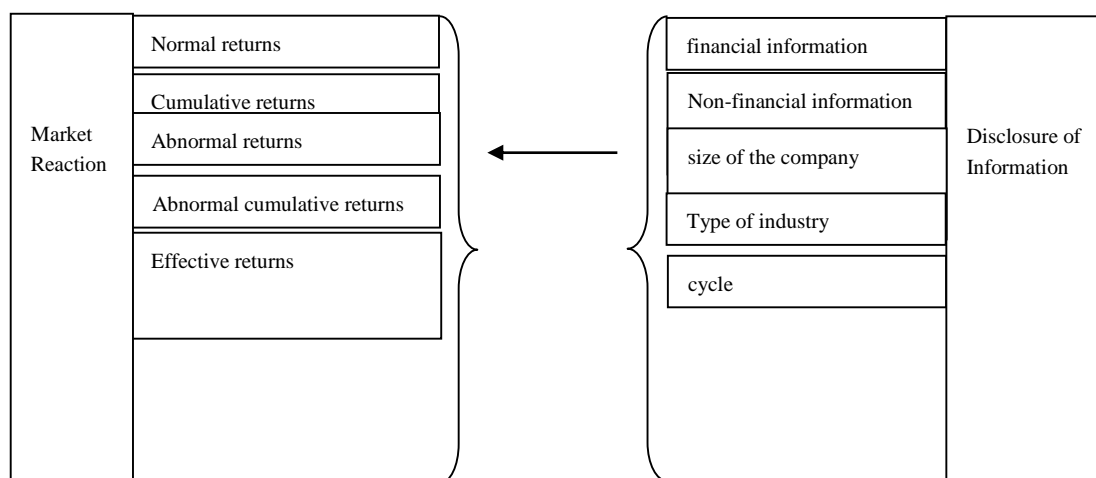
Market Reaction

Normal returns

Cumulative returns

Abnormal returns

Abnormal cumulative returns

Effective returns

financial information

Non-financial information

size of the company

Type of industry

cycle

Disclosure of Information